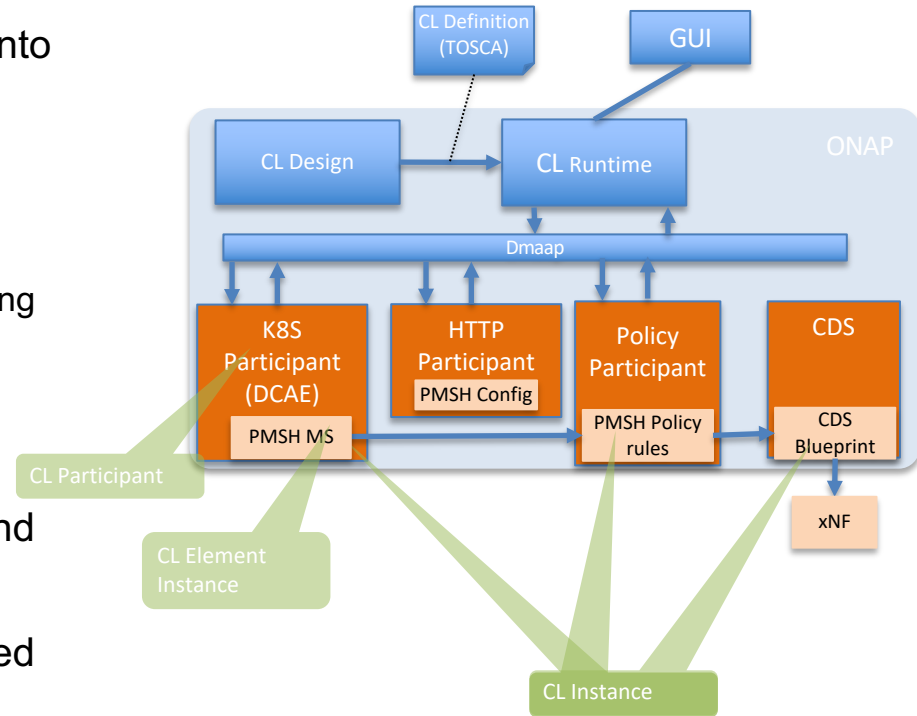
nto

ng

nd

ed

CL Definition (TOSCA)

GUI

ONAP

CL Design

CL Runtime

Dmaap

K8S Participant (DCAE)

PMSH MS

HTTP Participant

PMSH Config

Policy Participant

PMSH Policy rules

CDS

CDS Blueprint

xNF

CL Participant

CL Element Instance

CL Instance